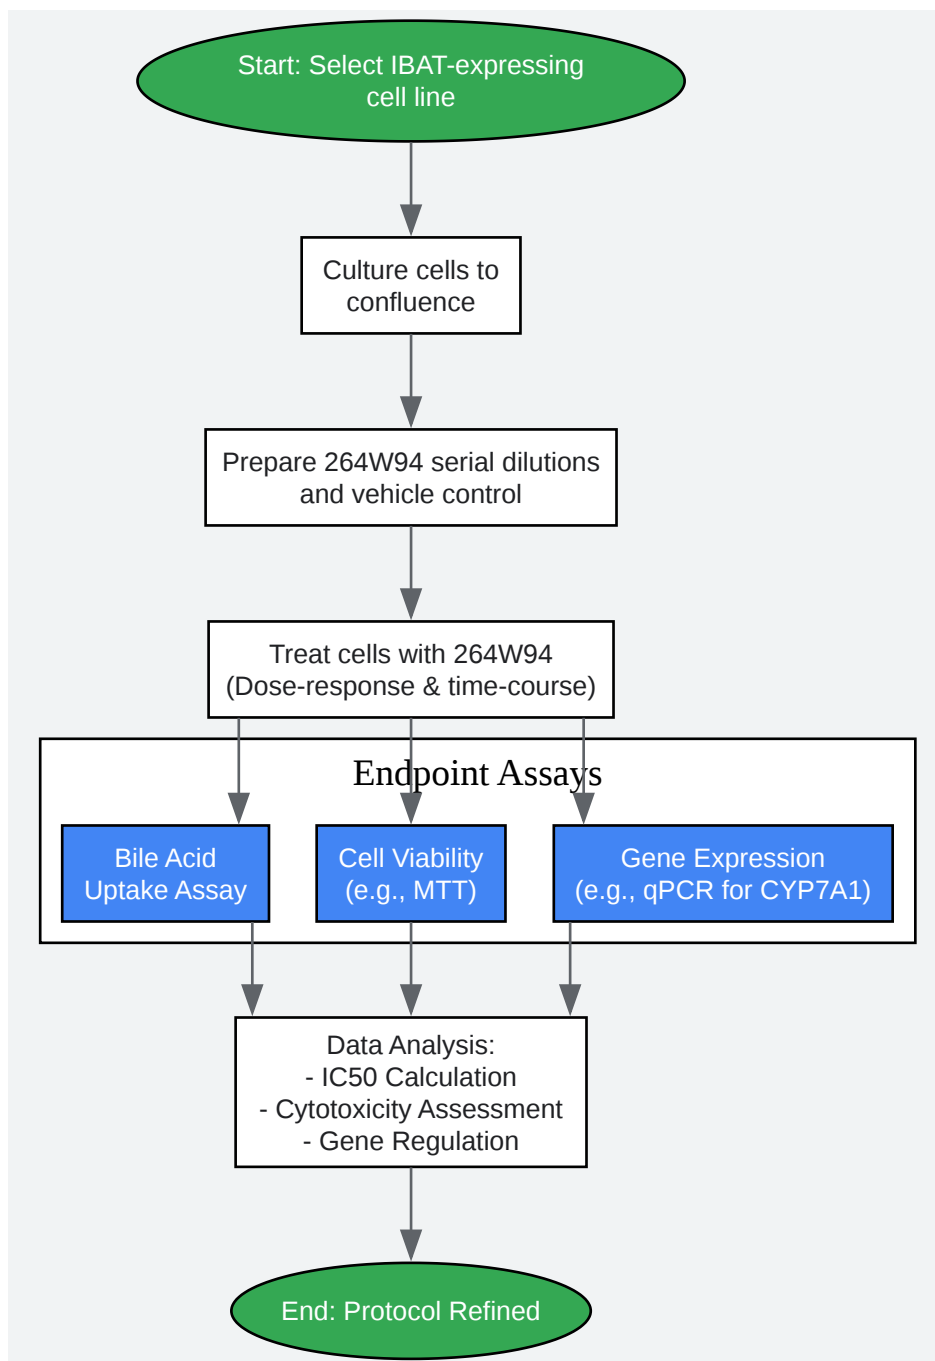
Start: Select IBAT-expressing cell line

Culture cells to confluence

Prepare 264W94 serial dilutions and vehicle control

Treat cells with 264W94 (Dose-response & time-course)

Endpoint Assays

Bile Acid Uptake Assay

Cell Viability (e.g., MTT)

Gene Expression (e.g., qPCR for CYP7A1)

Data Analysis:
- IC50 Calculation
- Cytotoxicity Assessment
- Gene Regulation

End: Protocol Refined